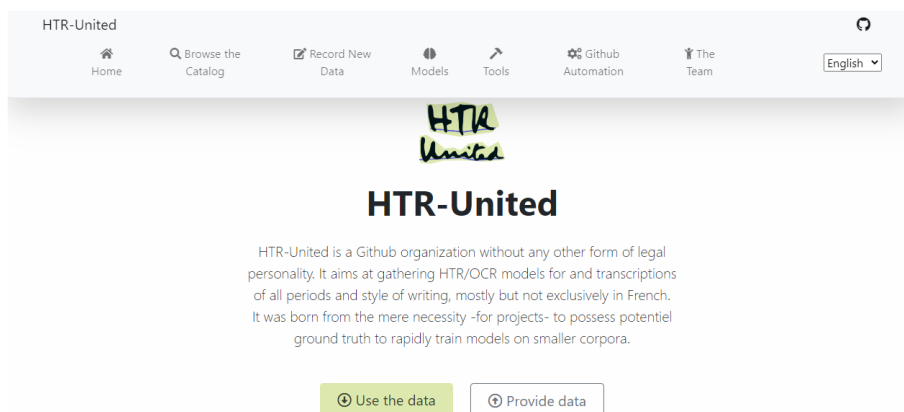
HTR-United

Home
Browse the Catalog
Record New Data
Models
Tools
Github Automation
The Team
English

HTR United

HTR-United

HTR-United is a Github organization without any other form of legal personality. It aims at gathering HTR/OCR models for and transcriptions of all periods and style of writing, mostly but not exclusively in French. It was born from the mere necessity -for projects- to possess potentiel ground truth to rapidly train models on smaller corpora.

Use the data
Provide data